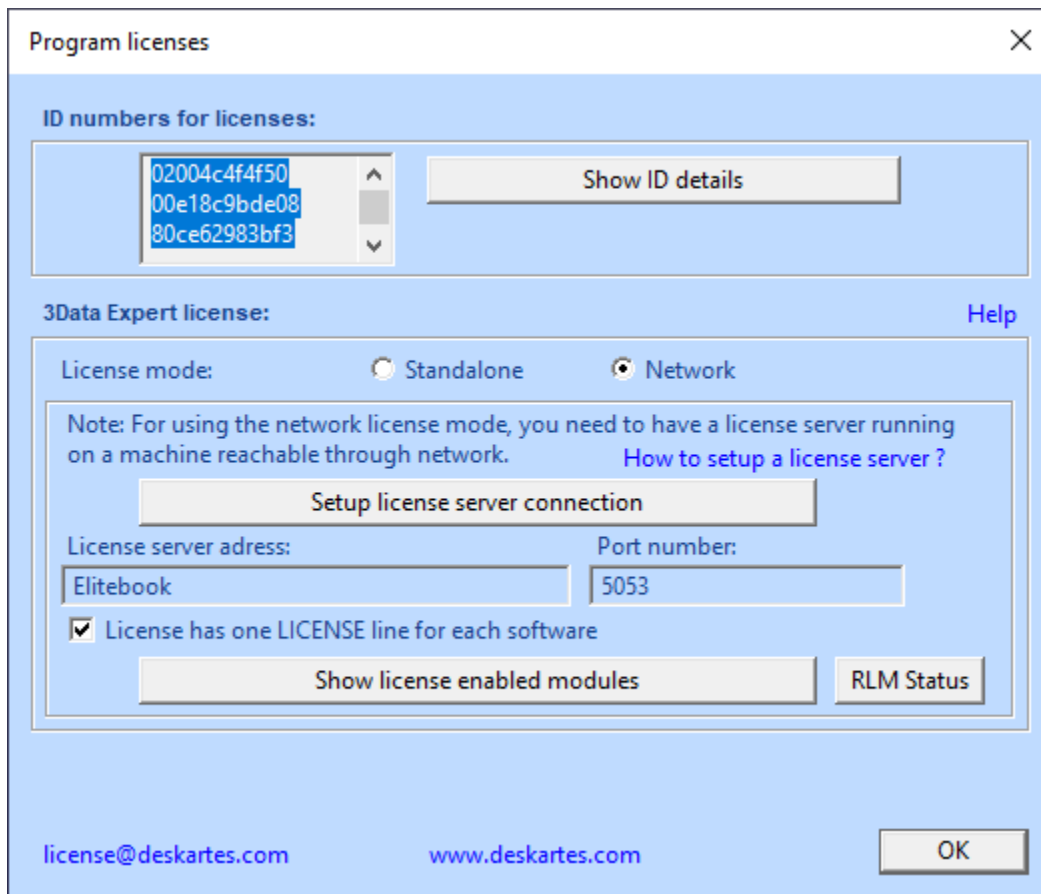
Program licenses

ID numbers for licenses:

02004c4f4f50
00e18c9bde08
80ce62983bf3

Show ID details

3Data Expert license:

Help

License mode: Standalone Network

Note: For using the network license mode, you need to have a license server running on a machine reachable through network. How to setup a license server ?

Setup license server connection

License server adress:

Port number:

Elitebook

5053

License has one LICENSE line for each software

Show license enabled modules

RLM Status

license@deskartes.com

www.deskartes.com

OK